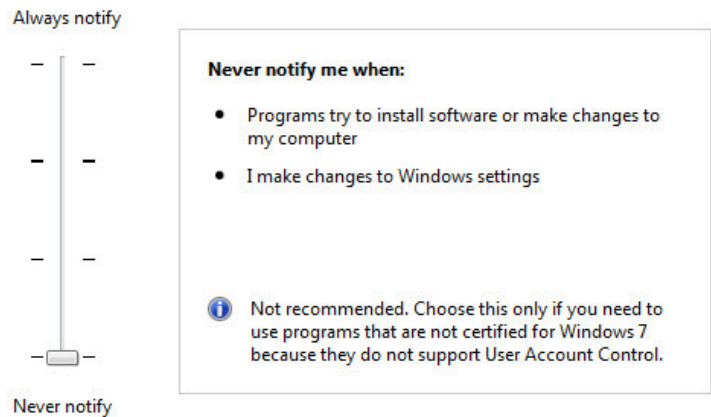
Always notify

Never notify me when:

- Programs try to install software or make changes to my computer
- I make changes to Windows settings

Not recommended. Choose this only if you need to use programs that are not certified for Windows 7 because they do not support User Account Control.

Never notify